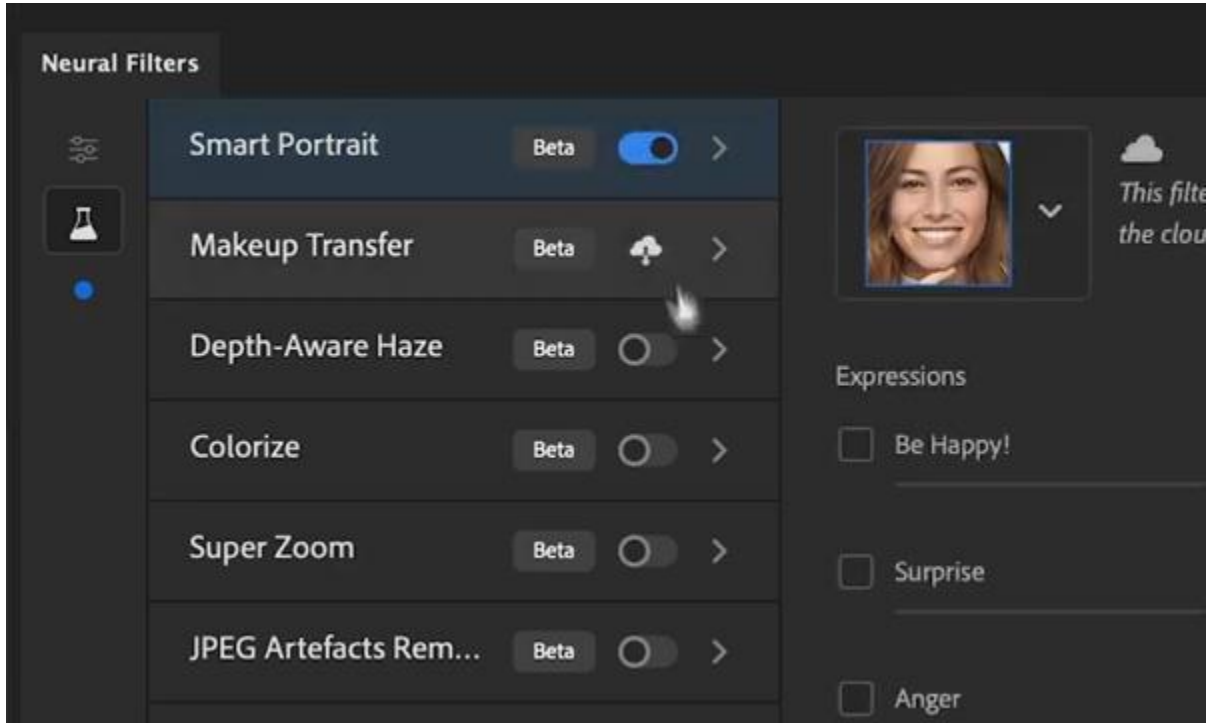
Neural Filters

Smart Portrait Beta

Makeup Transfer Beta

Depth-Aware Haze Beta

Colorize Beta

Super Zoom Beta

JPEG Artefacts Rem... Beta

This filte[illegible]
the clou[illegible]

Expressions

Be Happy!

Surprise

Anger